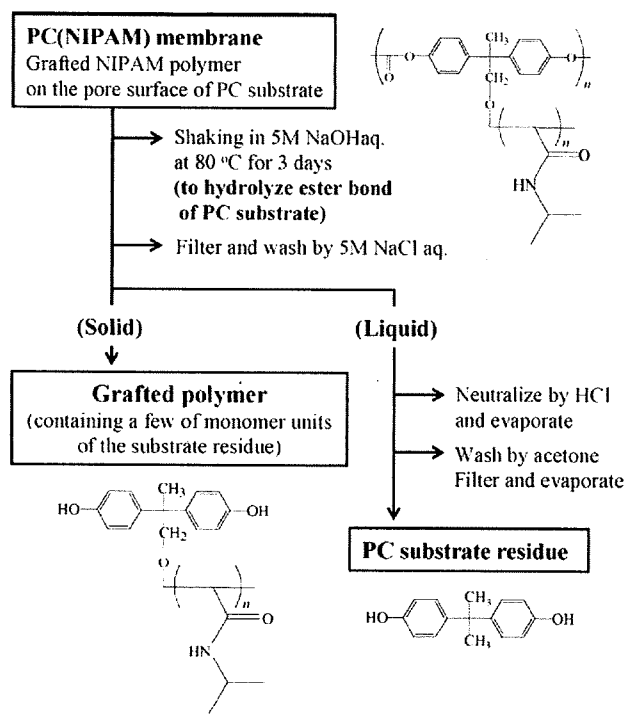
**PC(NIPAM) membrane**
Grafted NIPAM polymer on the pore surface of PC substrate

$CH_3$ $CH_2$ O $n$ O $n$ O HN

Shaking in 5M NaOHaq. at 80 °C for 3 days **(to hydrolyze ester bond of PC substrate)**

Filter and wash by 5M NaCl aq.

**(Solid)**

**(Liquid)**

**Grafted polymer**
(containing a few of monomer units of the substrate residue)

Neutralize by HCl and evaporate

Wash by acetone Filter and evaporate

HO $CH_3$ OH $CH_2$ O $n$ O HN

**PC substrate residue**

HO $CH_3$ $CH_3$ OH